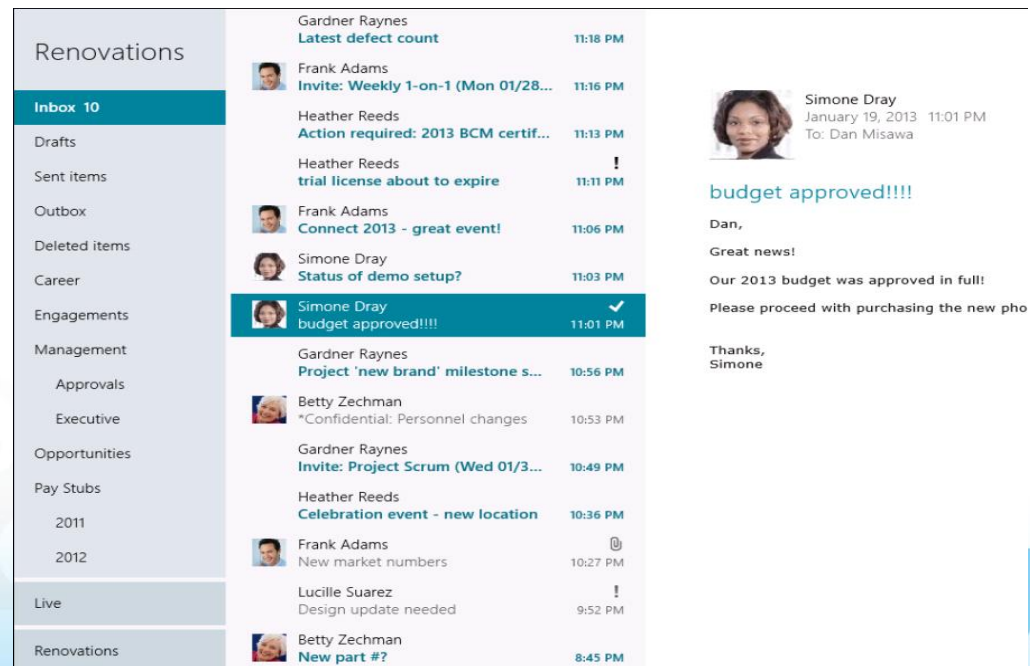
Renovations

Inbox 10
Drafts
Sent items
Outbox
Deleted items
Career
Engagements
Management
Approvals
Executive
Opportunities
Pay Stubs
2011
2012

Live

Renovations

Gardner Raynes
Latest defect count
11:18 PM

Frank Adams
Invite: Weekly 1-on-1 (Mon 01/28...
11:16 PM

Heather Reeds
Action required: 2013 BCM certif...
11:13 PM

Heather Reeds
trial license about to expire
!
11:11 PM

Frank Adams
Connect 2013 - great event!
11:06 PM

Simone Dray
Status of demo setup?
11:03 PM

Simone Dray
budget approved!!!!
11:01 PM

Gardner Raynes
Project 'new brand' milestone s...
10:56 PM

Betty Zechman
*Confidential: Personnel changes
10:53 PM

Gardner Raynes
Invite: Project Scrum (Wed 01/3...
10:49 PM

Heather Reeds
Celebration event - new location
10:36 PM

Frank Adams
New market numbers
10:27 PM

Lucille Suarez
Design update needed
!
9:52 PM

Betty Zechman
New part #?
8:45 PM

Simone Dray
January 19, 2013 11:01 PM
To: Dan Misawa

budget approved!!!!

Dan,

Great news!

Our 2013 budget was approved in full!

Please proceed with purchasing the new pho

Thanks,
Simone